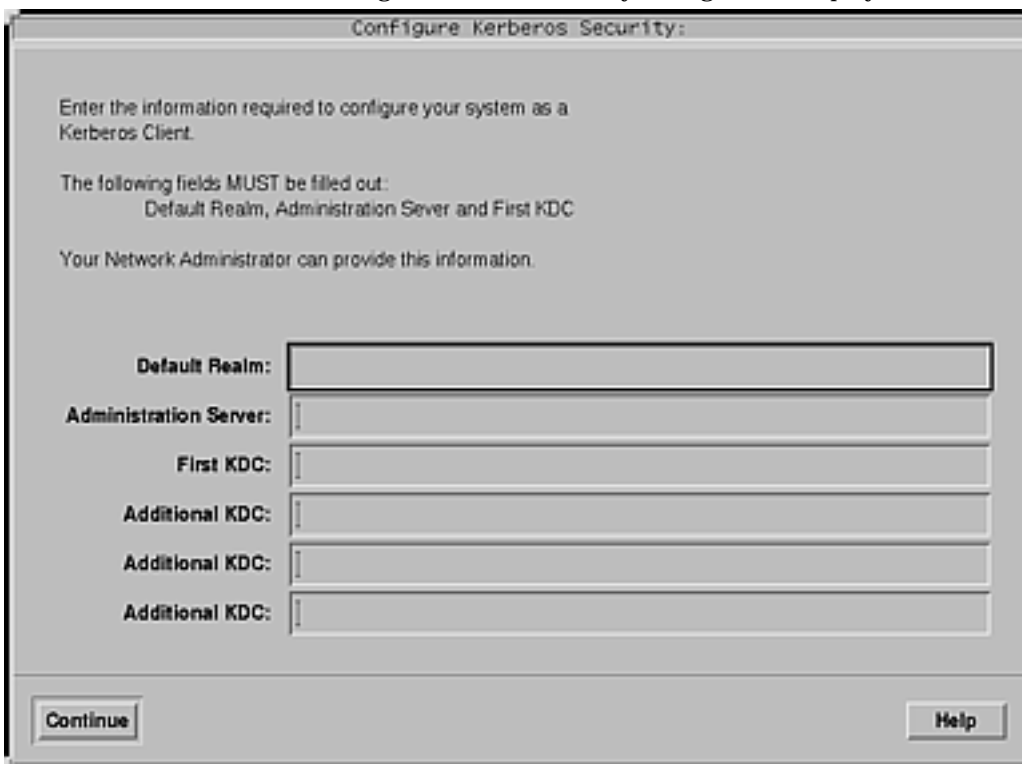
Configure Kerberos Security:

Enter the information required to configure your system as a Kerberos Client.

The following fields MUST be filled out:
Default Realm, Administration Sever and First KDC

Your Network Administrator can provide this information.

Default Realm:

Administration Server:

First KDC:

Additional KDC:

Additional KDC:

Additional KDC:

Continue

Help